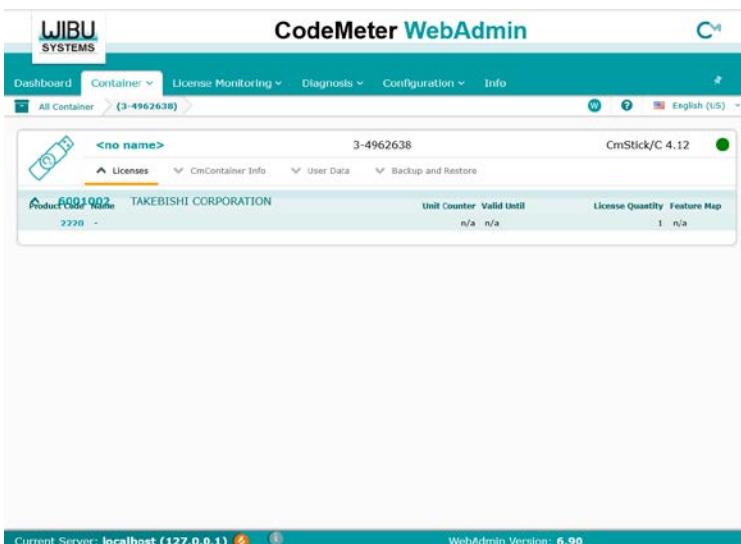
WIBU SYSTEMS

CodeMeter WebAdmin

Dashboard
Container
License Monitoring
Diagnosis
Configuration
Info

All Container
(3-4962638)

English (US)

<no name>
3-4962638
CmStick/C 4.12

Licenses
CmContainer Info
User Data
Backup and Restore

6001002
TAKEBISHI CORPORATION

| Product Code | Name | Unit Counter | Valid Until | License Quantity | Feature Map |
|---|---|---|---|---|---|
| 2220 | - | n/a | n/a | 1 | n/a |

Current Server: localhost (127.0.0.1)
WebAdmin Version: 6.90